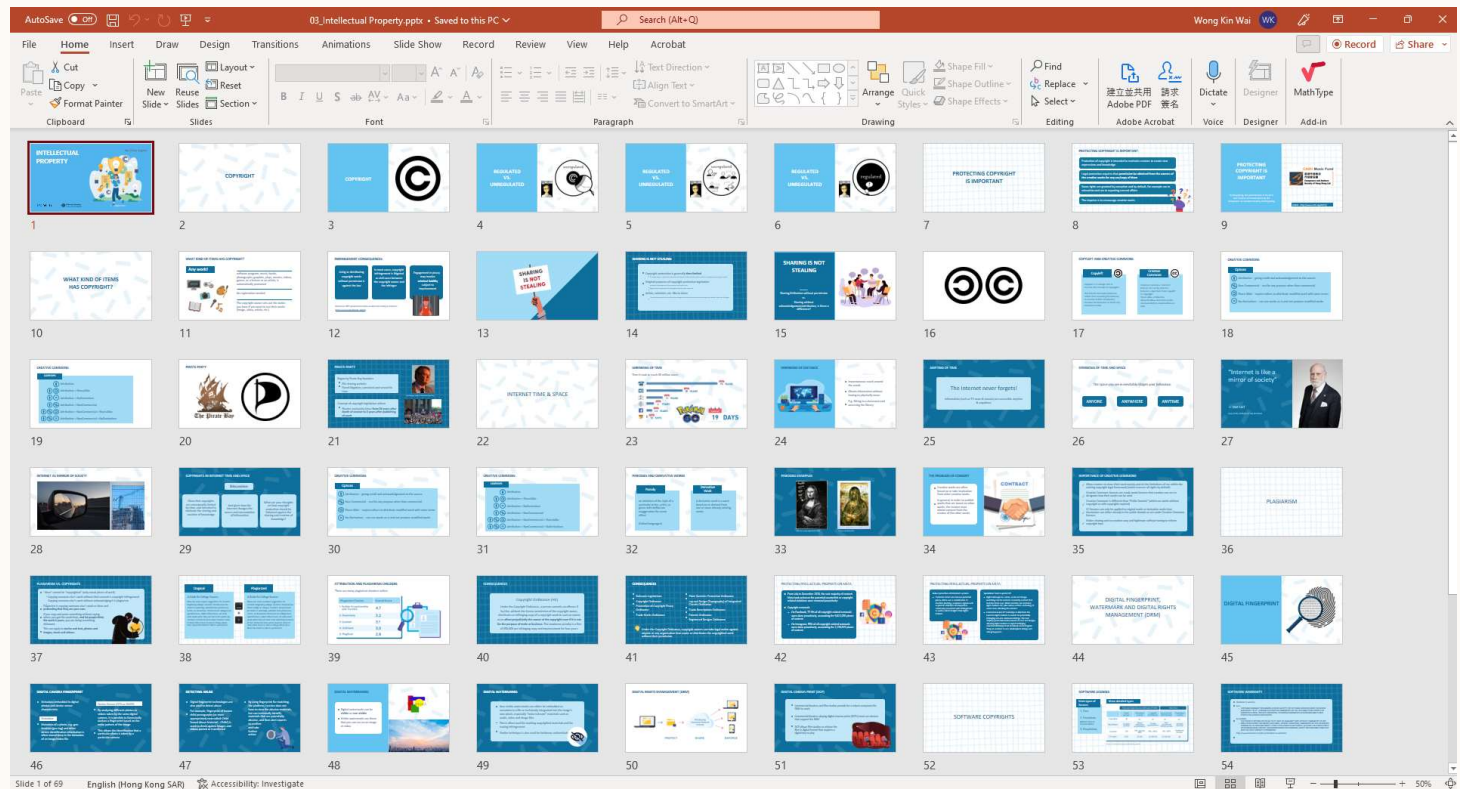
AutoSave Off 03_Intellectual Property.pptx • Saved to this PC Search (Alt+Q) Wong Kin Wai WK

File Home Insert Draw Design Transitions Animations Slide Show Record Review View Help Acrobat Record Share

Paste Cut Copy Format Painter Clipboard New Slide Reuse Slides Layout Reset Section Slides Font Paragraph Text Direction Align Text Convert to SmartArt Drawing Arrange Quick Styles Shape Fill Shape Outline Shape Effects Find Replace Select Editing 建立並共用 Adobe PDF 請求簽名 Adobe Acrobat Dictate Voice Designer Designer MathType Add-in

INTELLECTUAL PROPERTY
1

COPYRIGHT
2

COPYRIGHT
3

REGULATED VS. UNREGULATED
4

REGULATED VS. UNREGULATED
5

REGULATED VS. UNREGULATED
6

PROTECTING COPYRIGHT IS IMPORTANT
7

PROTECTING COPYRIGHT IS IMPORTANT
8

PROTECTING COPYRIGHT IS IMPORTANT
9

WHAT KIND OF ITEMS HAS COPYRIGHT?
10

WHAT KIND OF ITEMS HAS COPYRIGHT?
Any work!
11

INFRINGEMENT CONSEQUENCES
12

SHARING IS NOT STEALING
13

SHARING IS NOT STEALING
14

SHARING IS NOT STEALING
15

16

COPYLEFT AND CREATIVE COMMONS
Copyleft
17

CREATIVE COMMONS
18

CREATIVE COMMONS
19

PIRATE PARTY
The Pirate Bay
20

PIRATE PARTY
21

INTERNET TIME & SPACE
22

DIMENSIONS OF TIME
19 DAYS
23

DIMENSIONS OF SPACE
24

SHIFTING OF TIME
The internet never forgets!
25

DIMENSIONS OF TIME AND SPACE
ANYONE ANYWHERE ANYTIME
26

"Internet is like a mirror of society"
27

INTERNET AS MIRROR OF SOCIETY
28

SOFTWARE IN DIFFERENT TIME AND SPACE
Discussion
29

CREATIVE COMMONS
30

CREATIVE COMMONS
31

FREEWARE AND COPYLEFTED WORKS
32

DERIVING EXAMPLES
33

THE PROBLEM OF CONSENT
CONTRACT
34

IMPORTANCE OF CREATIVE COMMONS
35

PLAGIARISM
36

PLAGIARISM VS. COPYRIGHTS
37

Original Plagiarism
38

ATTRIBUTION FOR PLAGIARISM CHECKERS
39

CONSEQUENCE
Copyright Ordinance (Cap. 528)
40

CONSEQUENCES
41

PROTECTING INTELLECTUAL PROPERTY ON DATA
42

PROTECTING INTELLECTUAL PROPERTY ON DATA
43

DIGITAL FINGERPRINT, WATERMARK AND DIGITAL RIGHTS MANAGEMENT (DRM)
44

DIGITAL FINGERPRINT
45

DIGITAL CANARIES FINGERPRINT
46

DETECTING LEAKS
47

DIGITAL WATERMARK
48

DIGITAL WATERMARKING
49

DIGITAL RIGHTS MANAGEMENT (DRM)
50

DIGITAL CANARY FINGERPRINT
51

SOFTWARE COPYRIGHTS
52

SOFTWARE LICENSES
53

SOFTWARE OWNERSHIP
54

Slide 1 of 69 English (Hong Kong SAR) Accessibility: Investigate 50%